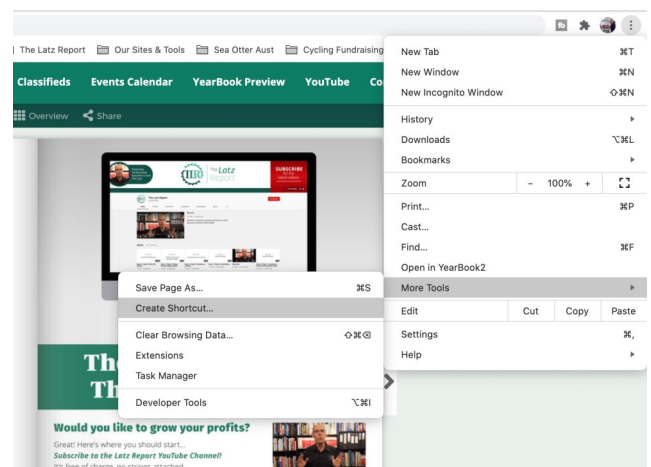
The Latz Report | Our Sites & Tools | Sea Otter Aust | Cycling Fundraising

Classifieds | Events Calendar | YearBook Preview | YouTube | Co

Overview | Share

The Latz Report

SUBSCRIBE

Th
Th

Would you like to grow your profits?

Great! Here's where you should start...
Subscribe to the Latz Report YouTube Channel!
It's free of charge, no strings attached.

Save Page As... ⌘S
Create Shortcut...
Clear Browsing Data... ⇧⌘⌫
Extensions
Task Manager
Developer Tools ⌥⌘I

New Tab ⌘T
New Window ⌘N
New Incognito Window ⇧⌘N
History
Downloads ⌥⌘L
Bookmarks
Zoom – 100% +
Print... ⌘P
Cast...
Find... ⌘F
Open in YearBook2
More Tools
Edit | Cut | Copy | Paste
Settings ⌘,
Help